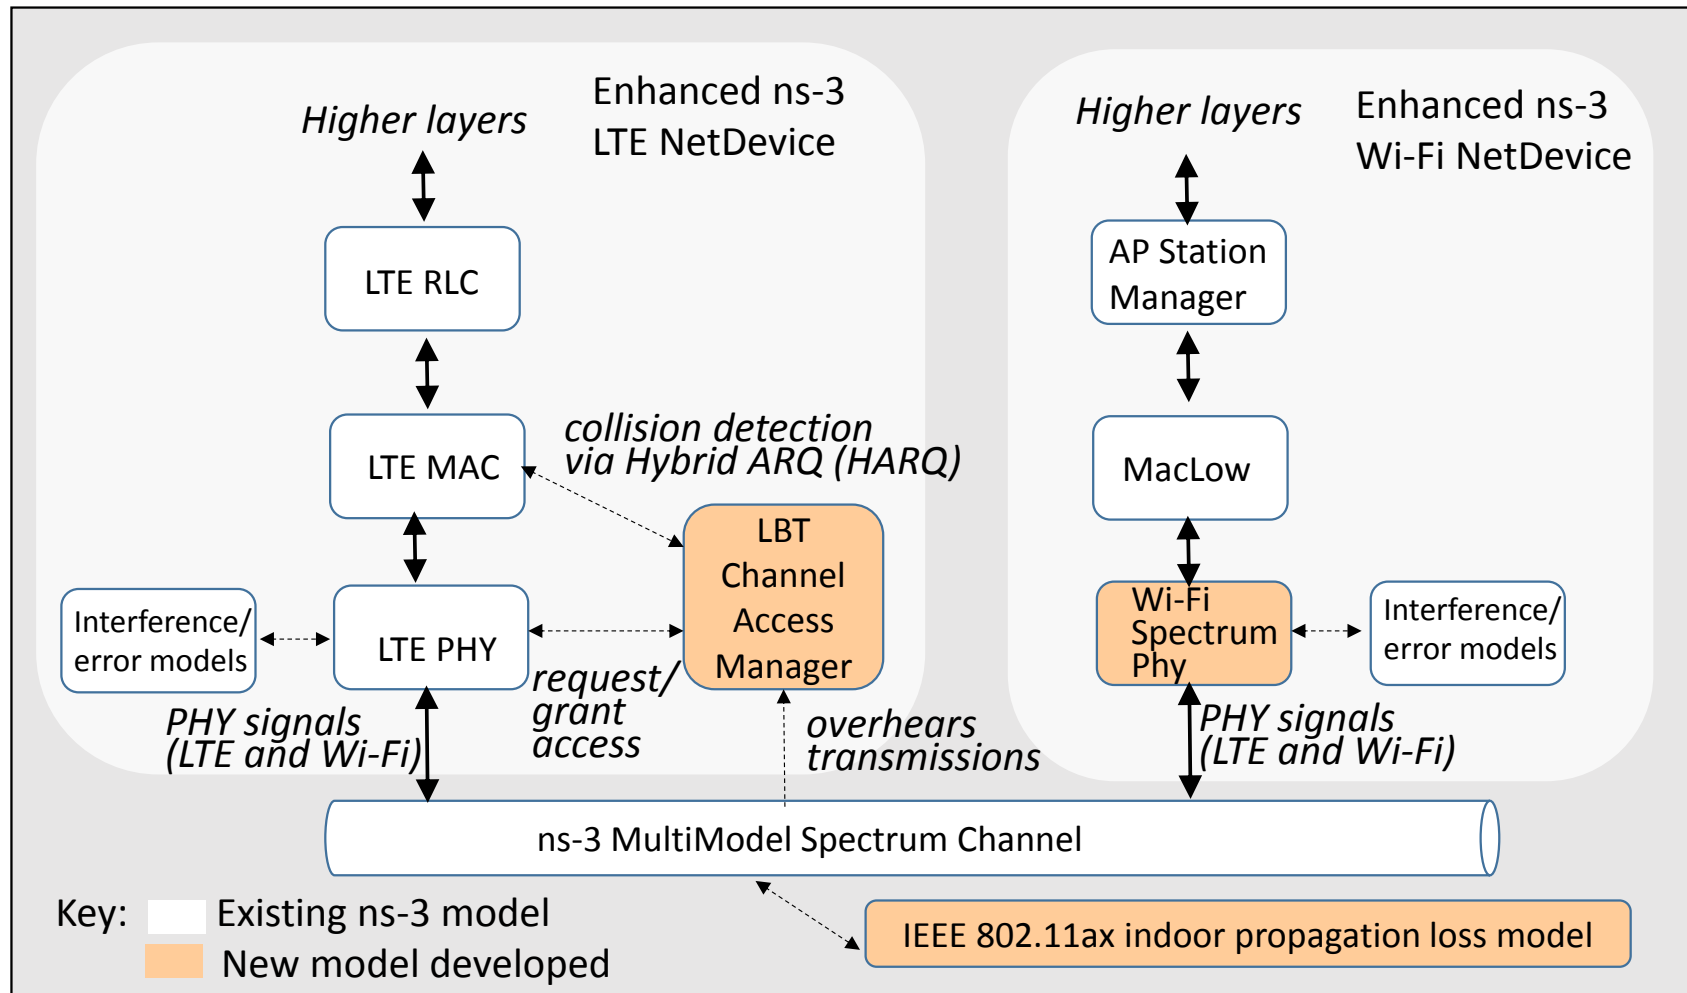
Higher layers

Enhanced ns-3 LTE NetDevice

LTE RLC

LTE MAC

collision detection via Hybrid ARQ (HARQ)

LBT Channel Access Manager

Interference/ error models

LTE PHY

request/ grant access

PHY signals (LTE and Wi-Fi)

overhears transmissions

Higher layers

Enhanced ns-3 Wi-Fi NetDevice

AP Station Manager

MacLow

Wi-Fi Spectrum Phy

Interference/ error models

PHY signals (LTE and Wi-Fi)

ns-3 MultiModel Spectrum Channel

Key: Existing ns-3 model

New model developed

IEEE 802.11ax indoor propagation loss model